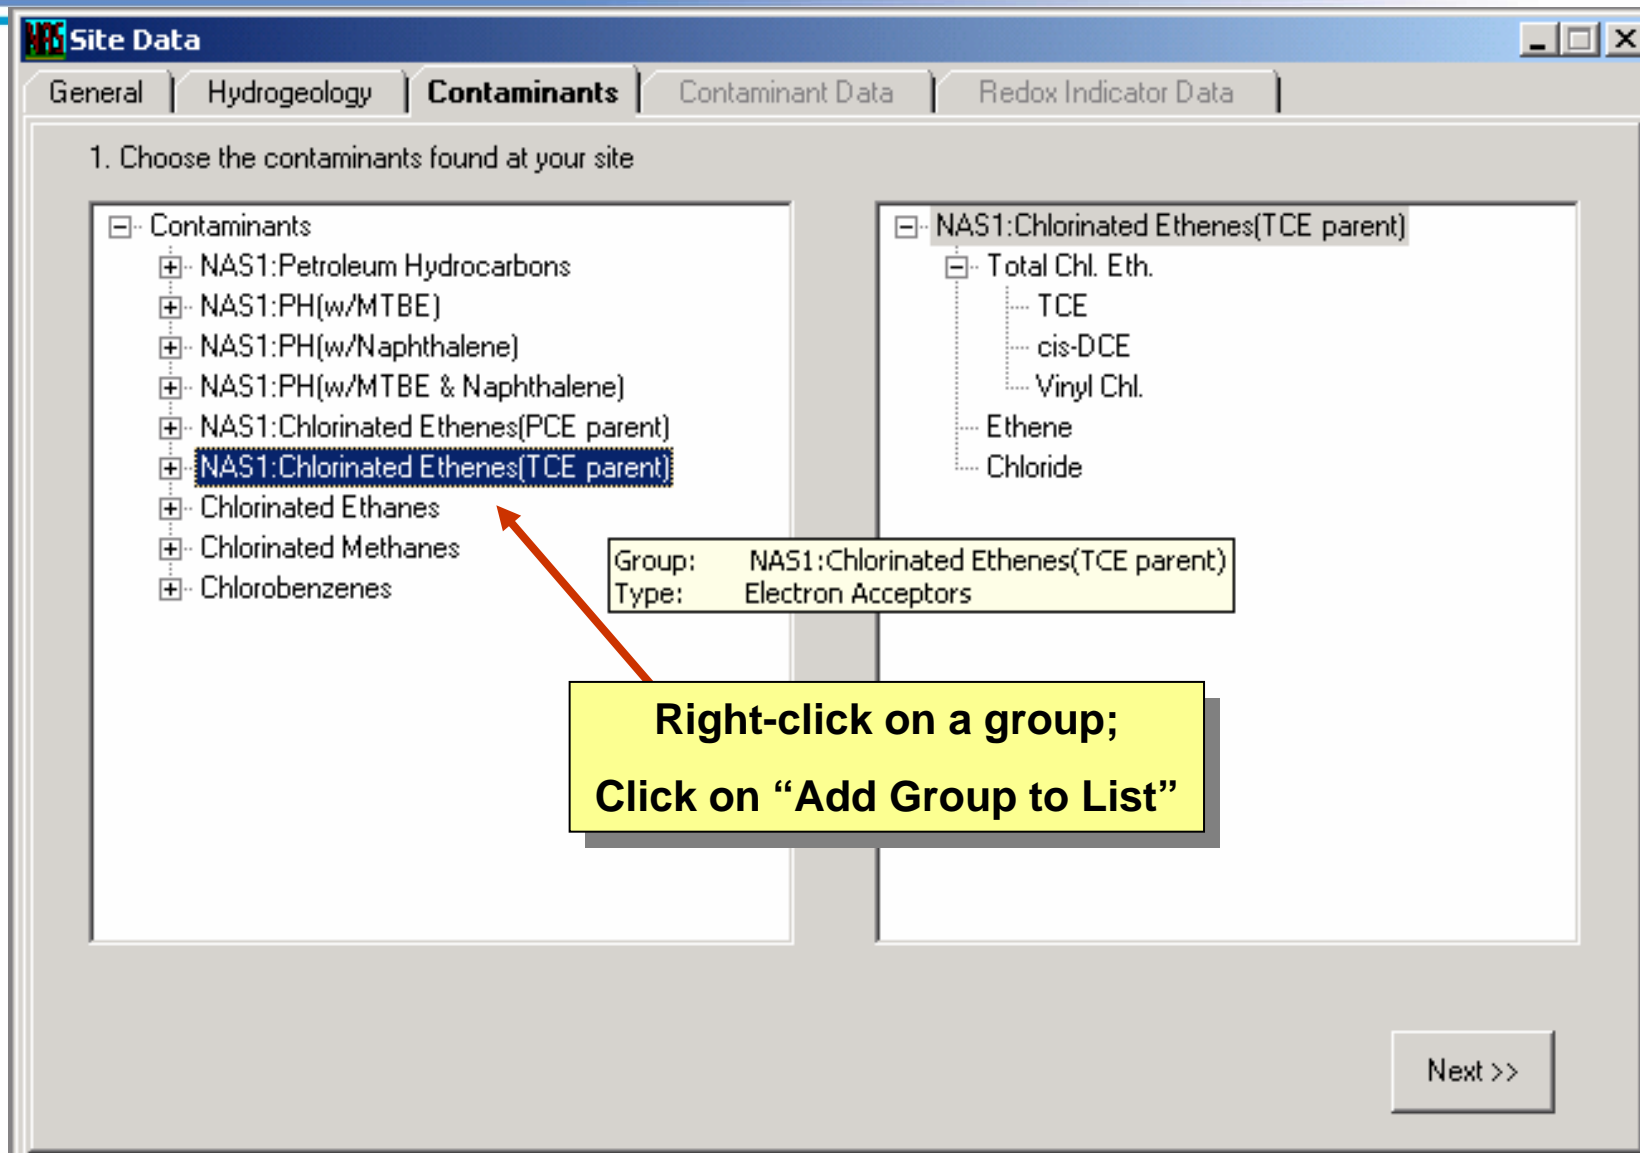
Site Data

General | Hydrogeology | Contaminants | Contaminant Data | Redox Indicator Data

1. Choose the contaminants found at your site

Contaminants
NAS1:Petroleum Hydrocarbons
NAS1:PH(w/MTBE)
NAS1:PH(w/Naphthalene)
NAS1:PH(w/MTBE & Naphthalene)
NAS1:Chlorinated Ethenes(PCE parent)
NAS1:Chlorinated Ethenes(TCE parent)
Chlorinated Ethanes
Chlorinated Methanes
Chlorobenzenes

NAS1:Chlorinated Ethenes(TCE parent)
Total Chl. Eth.
TCE
cis-DCE
Vinyl Chl.
Ethene
Chloride

Group: NAS1:Chlorinated Ethenes(TCE parent)
Type: Electron Acceptors

Right-click on a group;

Click on “Add Group to List”

Next >>